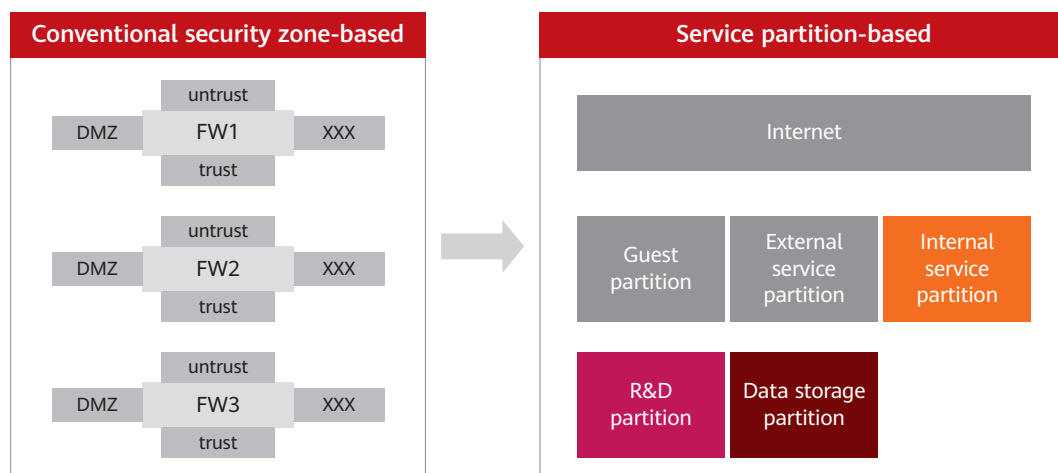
Conventional security zone-based

untrust
DMZ
FW1
XXX
trust

untrust
DMZ
FW2
XXX
trust

untrust
DMZ
FW3
XXX
trust

Service partition-based

Internet

Guest partition

External service partition

Internal service partition

R&D partition

Data storage partition